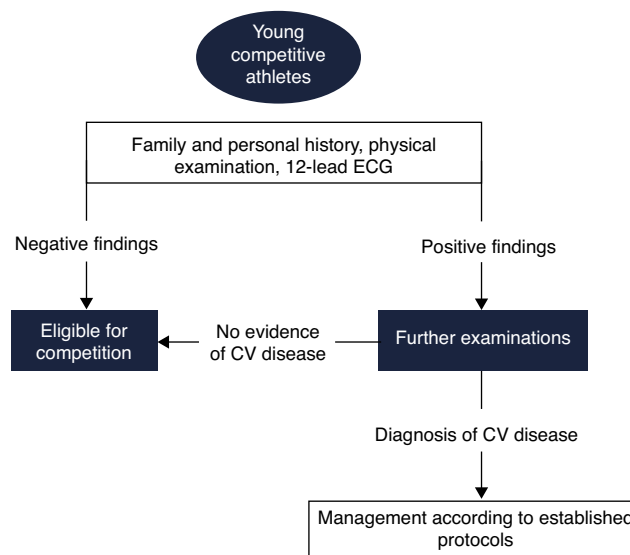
Young competitive athletes

Family and personal history, physical examination, 12-lead ECG

Negative findings

Positive findings

Eligible for competition

No evidence of CV disease

Further examinations

Diagnosis of CV disease

Management according to establishe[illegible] protocols